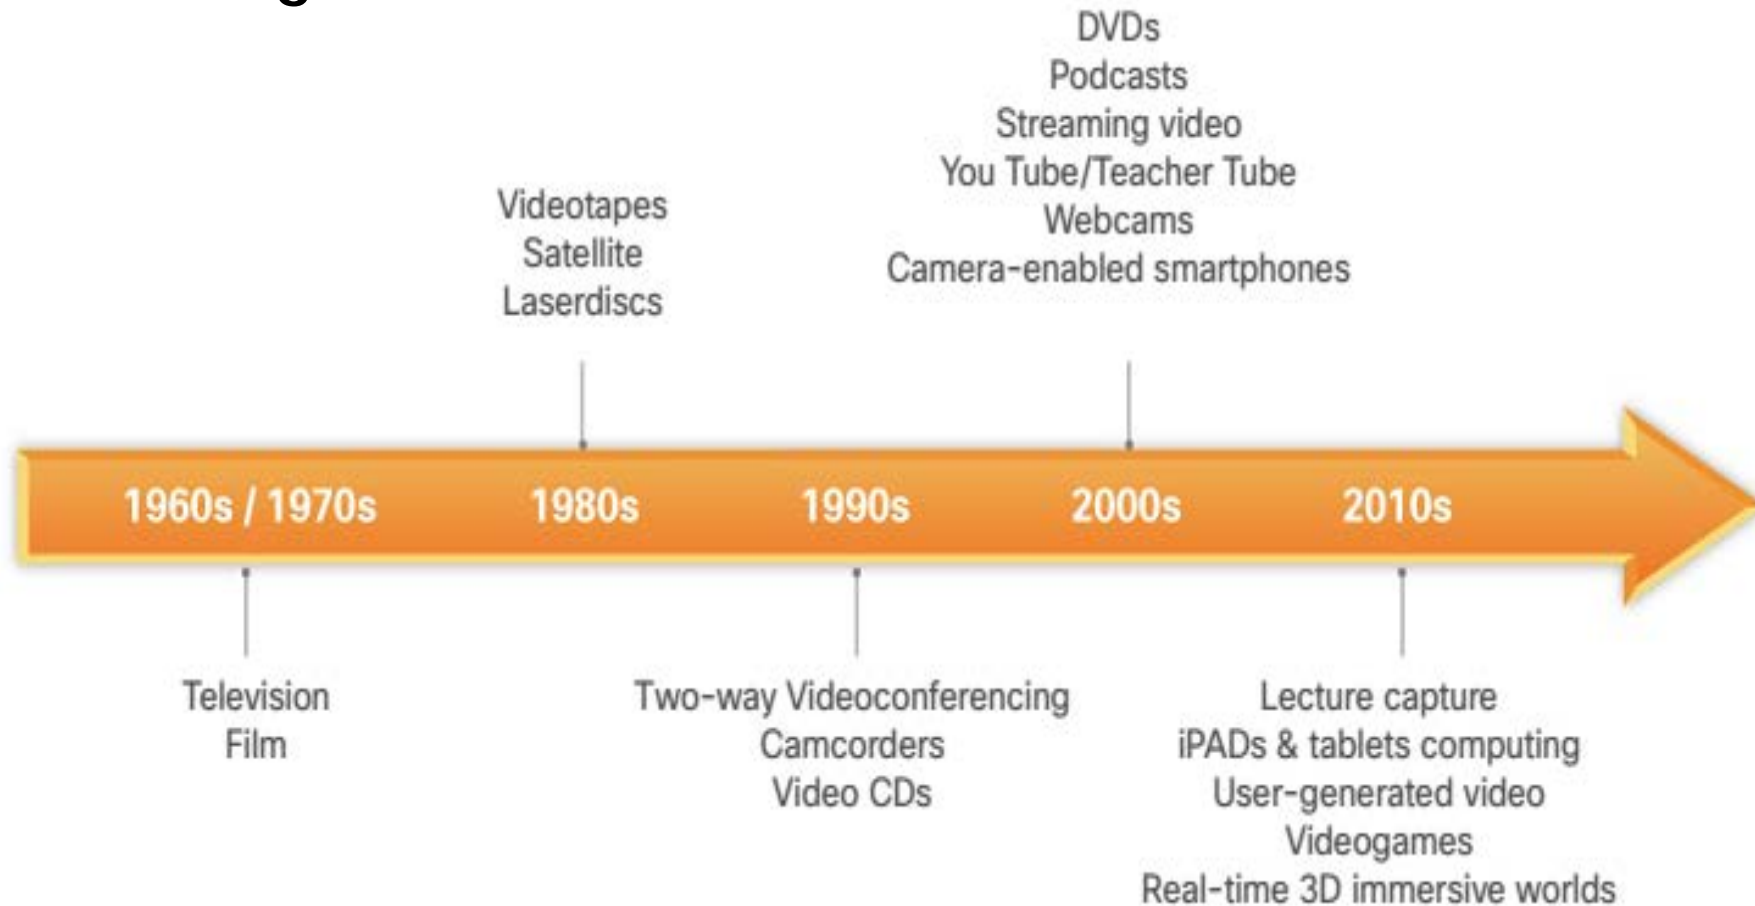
DVDs
Podcasts
Streaming video
You Tube/Teacher Tube
Webcams
Camera-enabled smartphones

Videotapes
Satellite
Laserdiscs

1960s / 1970s
1980s
1990s
2000s
2010s

Television
Film

Two-way Videoconferencing
Camcorders
Video CDs

Lecture capture
iPADs & tablets computing
User-generated video
Videogames
Real-time 3D immersive worlds